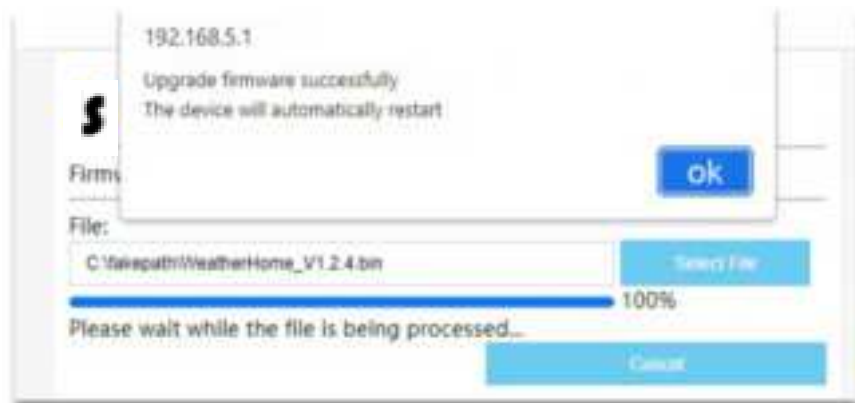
192.168.5.1

Upgrade firmware successfully
The device will automatically restart

ok

S

Firm

File:

C:\fakepath\WeatherHome_V1.2.4.bin

Select File

100%

Please wait while the file is being processed...

Cancel